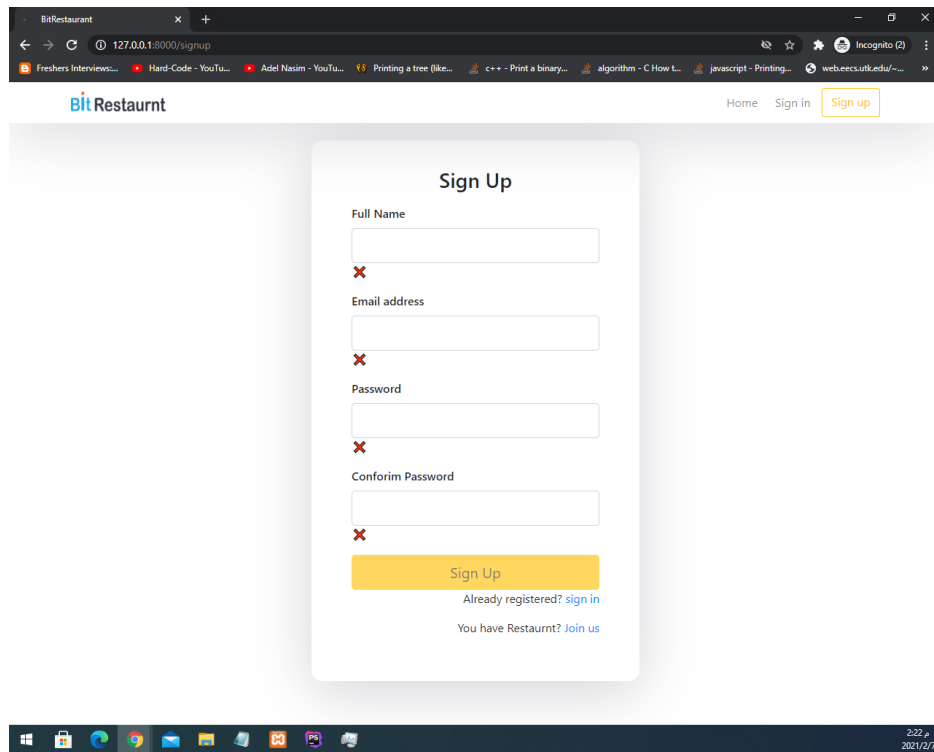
BitRestaurant ×

127.0.0.1:8000/signup

Incognito (2)

Freshers Interviews:... Hard-Code - YouTu... Adel Nasim - YouTu... Printing a tree (like... c++ - Print a binary... algorithm - C How t... javascript - Printing... web.eecs.utk.edu/~... »

BIt Restaurnt

Home Sign in Sign up

Sign Up

Full Name

✖

Email address

✖

Password

✖

Conforim Password

✖

Sign Up

Already registered? sign in

You have Restaurnt? Join us

2:22 م
2021/2/7